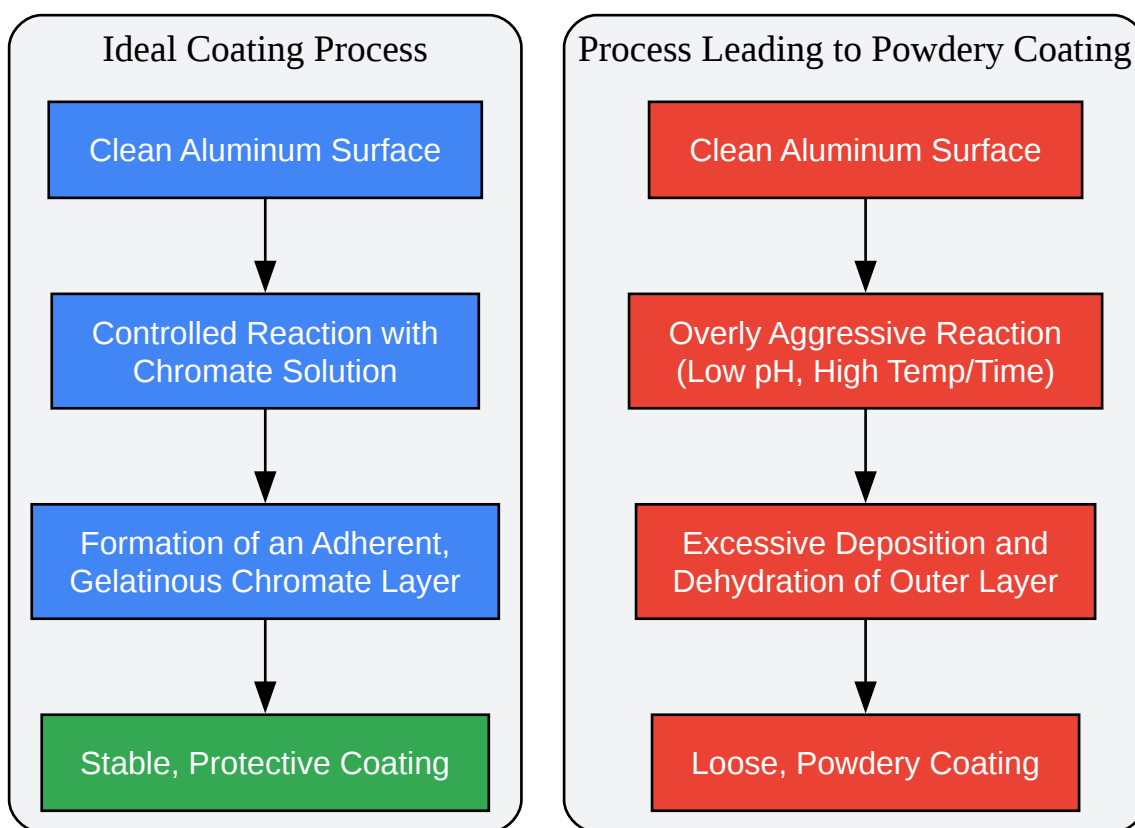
Ideal Coating Process

Clean Aluminum Surface

Controlled Reaction with Chromate Solution

Formation of an Adherent, Gelatinous Chromate Layer

Stable, Protective Coating

Process Leading to Powdery Coating

Clean Aluminum Surface

Overly Aggressive Reaction (Low pH, High Temp/Time)

Excessive Deposition and Dehydration of Outer Layer

Loose, Powdery Coating